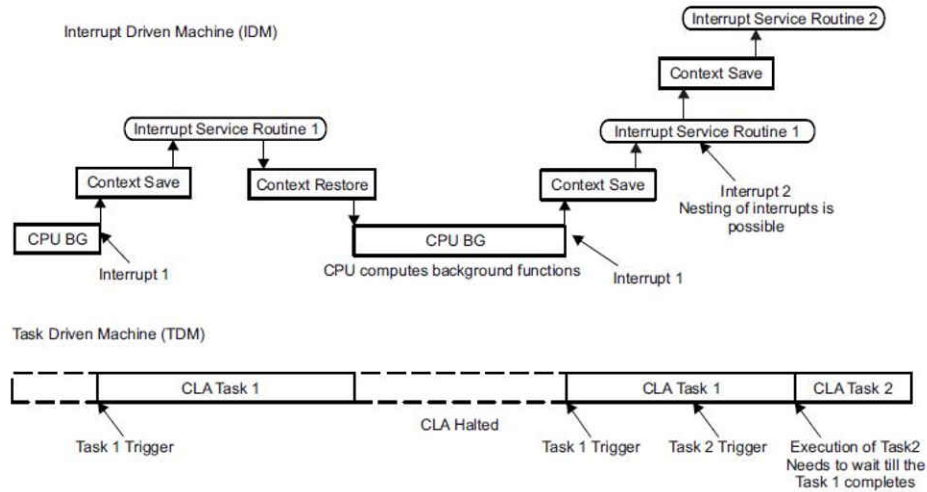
Interrupt Driven Machine (IDM)

Interrupt Service Routine 2

Context Save

Interrupt Service Routine 1

Interrupt Service Routine 1

Context Save

Context Restore

Context Save

Interrupt 2
Nesting of interrupts is possible

CPU BG

CPU BG

Interrupt 1

CPU computes background functions

Interrupt 1

Task Driven Machine (TDM)

CLA Task 1

CLA Task 1

CLA Task 2

Task 1 Trigger

CLA Halted

Task 1 Trigger

Task 2 Trigger

Execution of Task2 Needs to wait till the Task 1 completes